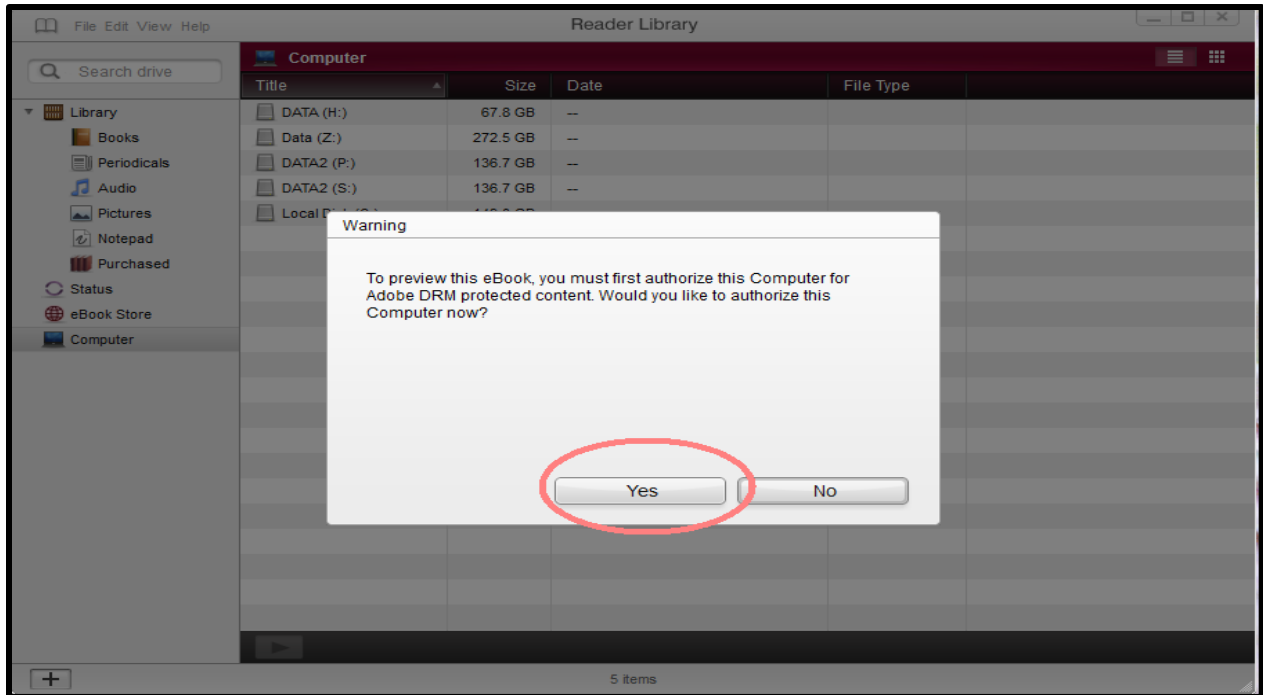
File Edit View Help

Reader Library

Search drive

Library
Books
Periodicals
Audio
Pictures
Notepad
Purchased
Status
eBook Store
Computer

Computer

| Title | Size | Date | File Type |
|---|---|---|---|
| DATA (H:) | 67.8 GB | -- | |
| Data (Z:) | 272.5 GB | -- | |
| DATA2 (P:) | 136.7 GB | -- | |
| DATA2 (S:) | 136.7 GB | -- | |
| Local D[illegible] | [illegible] | | |

Warning

To preview this eBook, you must first authorize this Computer for Adobe DRM protected content. Would you like to authorize this Computer now?

Yes

No

+

5 items